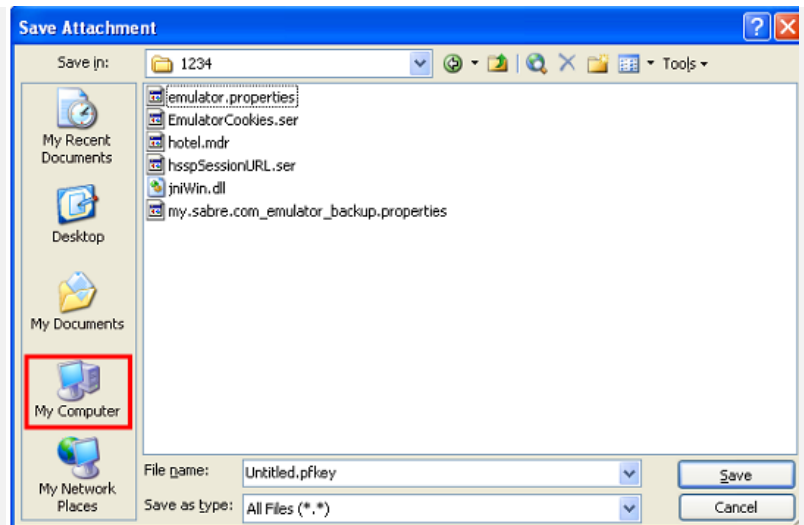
Save Attachment

Save in: 1234

Tools

emulator.properties
EmulatorCookies.ser
hotel.mdr
hsspSessionURL.ser
jniWin.dll
my.sabre.com_emulator_backup.properties

My Recent Documents

Desktop

My Documents

My Computer

My Network Places

File name: Untitled.pfkey

Save as type: All Files (*.*)

Save

Cancel